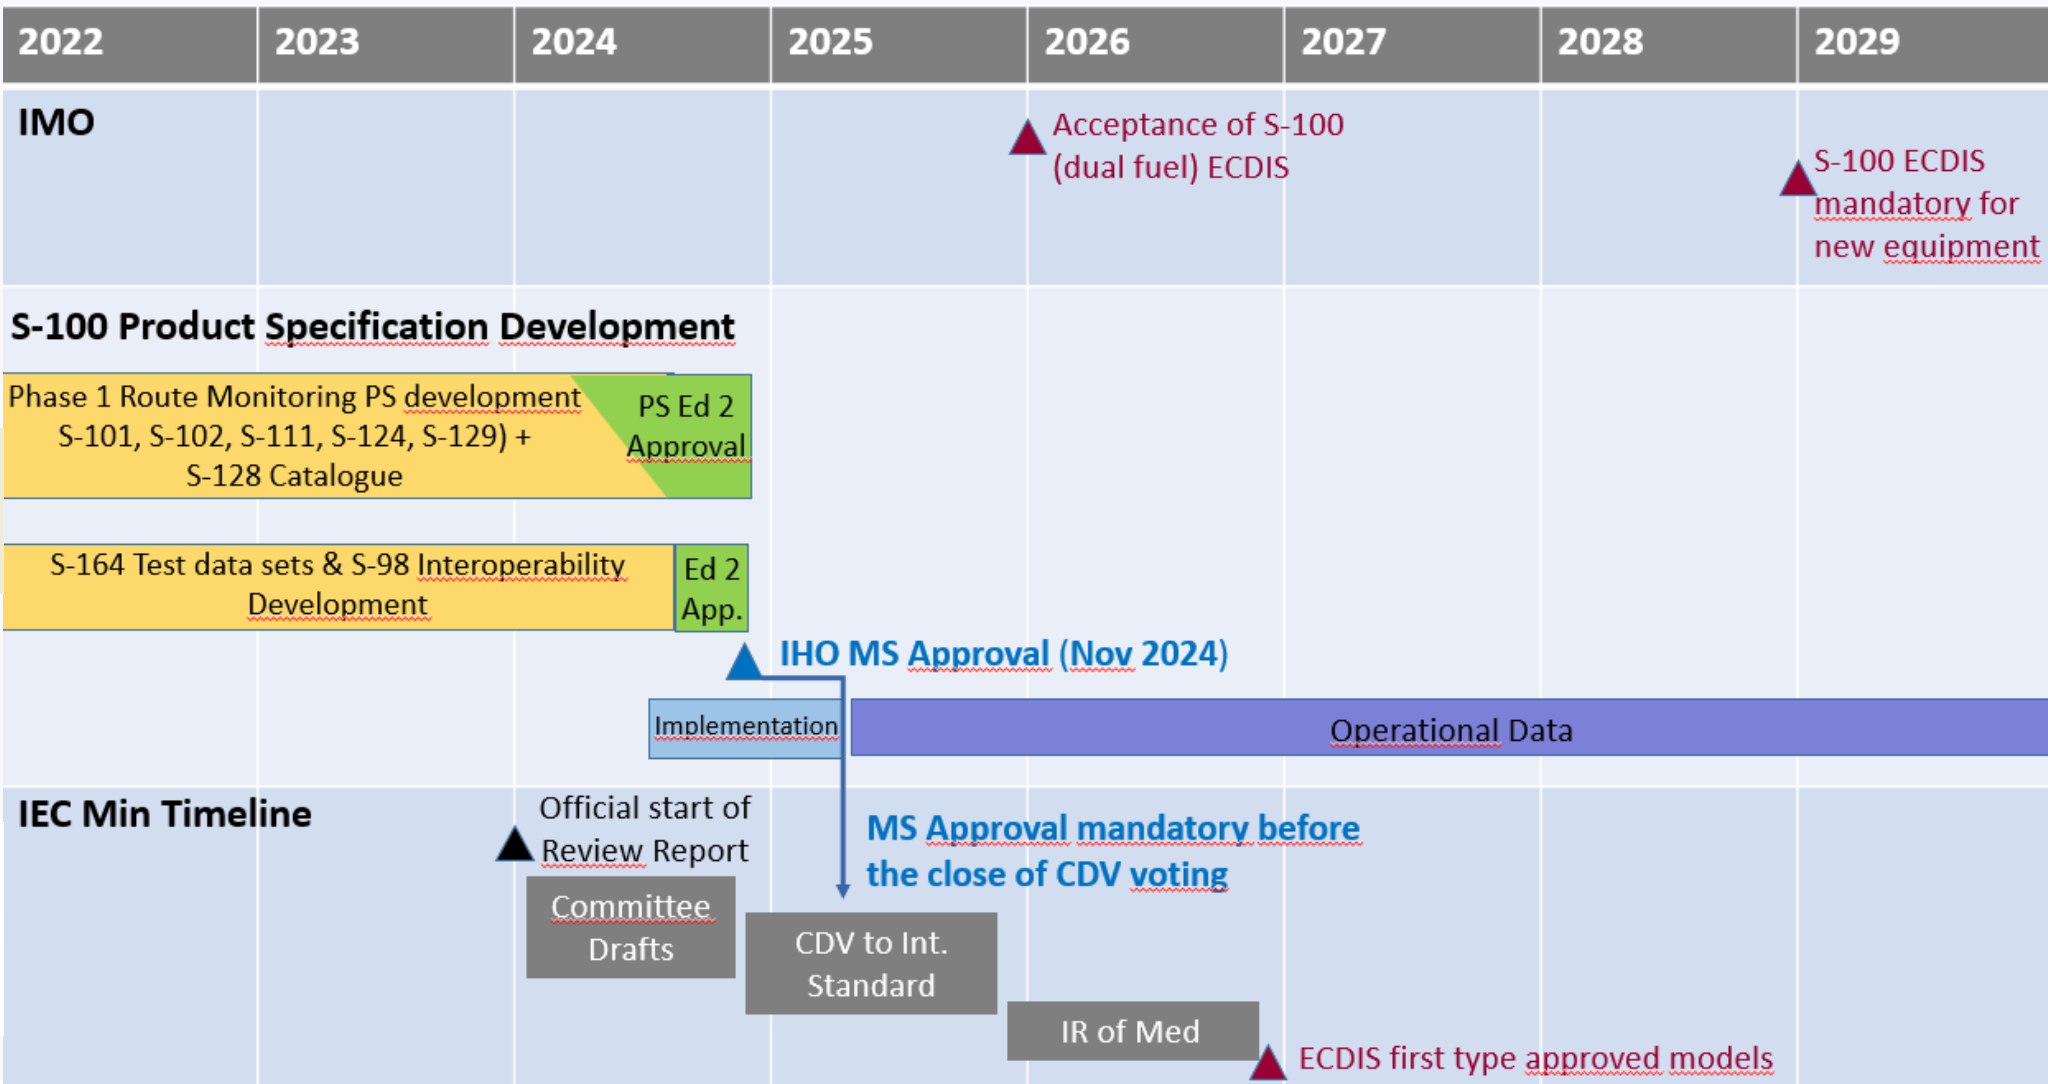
| 2022 | 2023 | 2024 | 2025 | 2026 | 2027 | 2028 | 2029 |
|---|---|---|---|---|---|---|---|

IMO

Acceptance of S-100 (dual fuel) ECDIS

S-100 ECDIS mandatory for new equipment

S-100 Product Specification Development

Phase 1 Route Monitoring PS development S-101, S-102, S-111, S-124, S-129) + S-128 Catalogue

PS Ed 2 Approval

S-164 Test data sets & S-98 Interoperability Development

Ed 2 App.

IHO MS Approval (Nov 2024)

Implementation

Operational Data

IEC Min Timeline

Official start of Review Report

Committee Drafts

CDV to Int. Standard

MS Approval mandatory before the close of CDV voting

IR of Med

ECDIS first type approved models